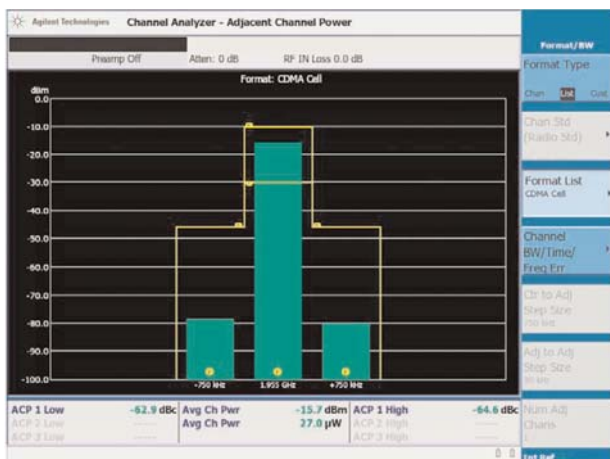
Agilent Technologies Channel Analyzer - Adjacent Channel Power

Preamp Off Atten: 0 dB RF IN Loss 0.0 dB

Format: CDMA Cell

dBm
0.0
-10.0
-20.0
-30.0
-40.0
-50.0
-60.0
-70.0
-80.0
-90.0
-100.0

-750 kHz 1.955 GHz +750 kHz

| ACP 1 Low | -62.9 dBc | Avg Ch Pwr | -15.7 dBm | ACP 1 High | -64.6 dBc |
|---|---|---|---|---|---|
| ACP 2 Low | ------ | Avg Ch Pwr | 27.0 μW | ACP 2 High | ------ |
| ACP 3 Low | ------ | | | ACP 3 High | ------ |

Format/BW
Format Type
Chan List Cust

Chan Std (Radio Std)

Format List
CDMA Cell

Channel BW/Time/ Freq Err

Ctr to Adj Step Size
750 kHz

Adj to Adj Step Size
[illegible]

Num Adj Chans

Ext Ref